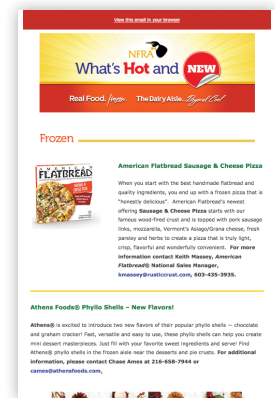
View this email in your browser

NFRA What's Hot and NEW

Real Food. Frozen. The Dairy Aisle. Beyond Cool.

Frozen

AMERICAN FLATBREAD

American Flatbread Sausage & Cheese Pizza

When you start with the best handmade flatbread and quality ingredients, you end up with a frozen pizza that is "honestly delicious". American Flatbread's newest offering Sausage & Cheese Pizza starts with our famous wood-fired crust and is topped with pork sausage links, mozzarella, Vermont's Asiago/Grana cheese, fresh parsley and herbs to create a pizza that is truly light, crisp, flavorful and wonderfully convenient. For more information contact Keith Massey, American Flatbread® National Sales Manager, kmassey@rusticcrust.com, 603-435-3935.

Athens Foods® Phyllo Shells – New Flavors!

Athens® is excited to introduce two new flavors of their popular phyllo shells — chocolate and graham cracker! Fast, versatile and easy to use, these phyllo shells can help you create mini dessert masterpieces. Just fill with your favorite sweet ingredients and serve! Find Athens® phyllo shells in the frozen aisle near the desserts and pie crusts. For additional information, please contact Chase Ames at 216-658-7944 or cames@athensfoods.com.